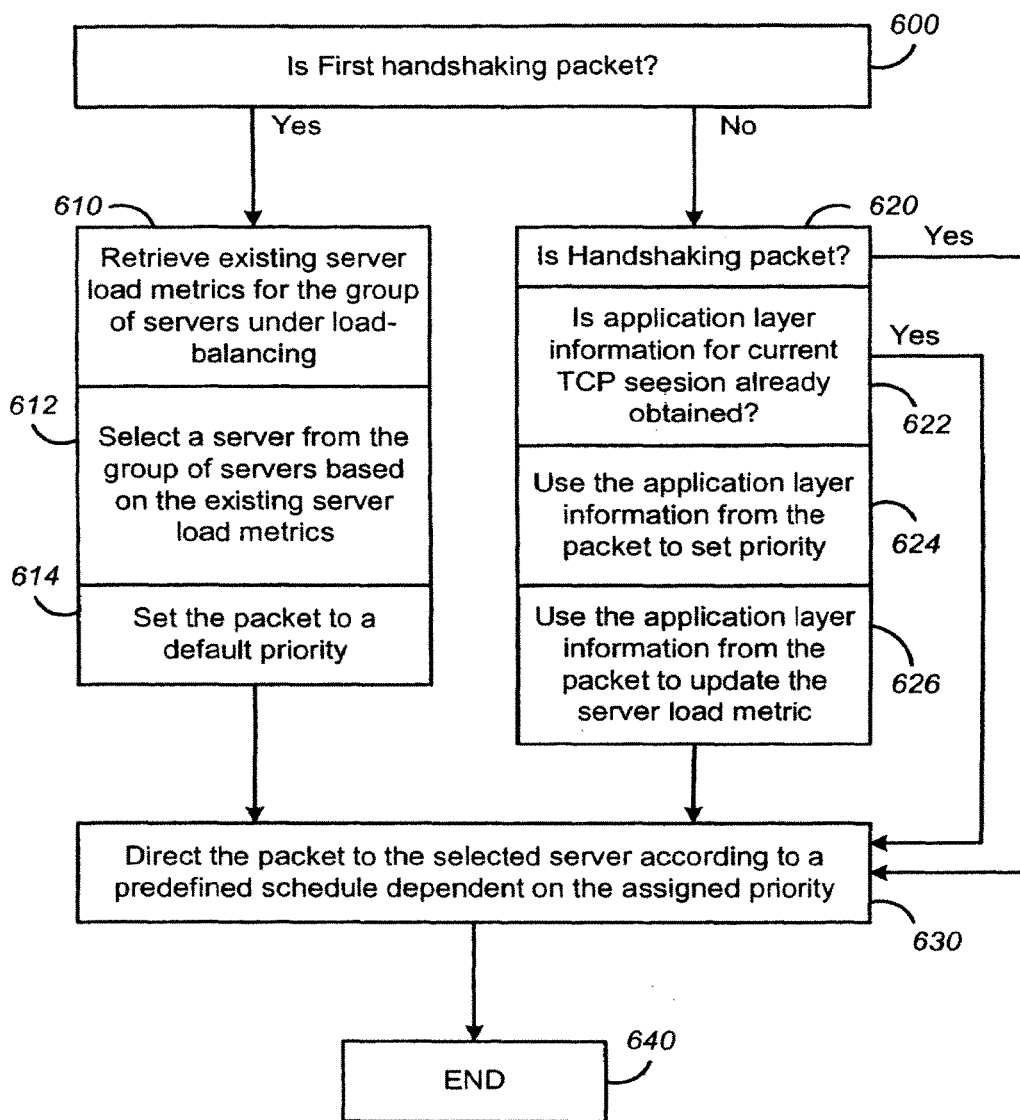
600
Is First handshaking packet?
Yes
No
610
Retrieve existing server load metrics for the group of servers under load-balancing
612
Select a server from the group of servers based on the existing server load metrics
614
Set the packet to a default priority
620
Is Handshaking packet?
Yes
Is application layer information for current TCP seesion already obtained?
Yes
622
Use the application layer information from the packet to set priority
624
Use the application layer information from the packet to update the server load metric
626
Direct the packet to the selected server according to a predefined schedule dependent on the assigned priority
630
640
END